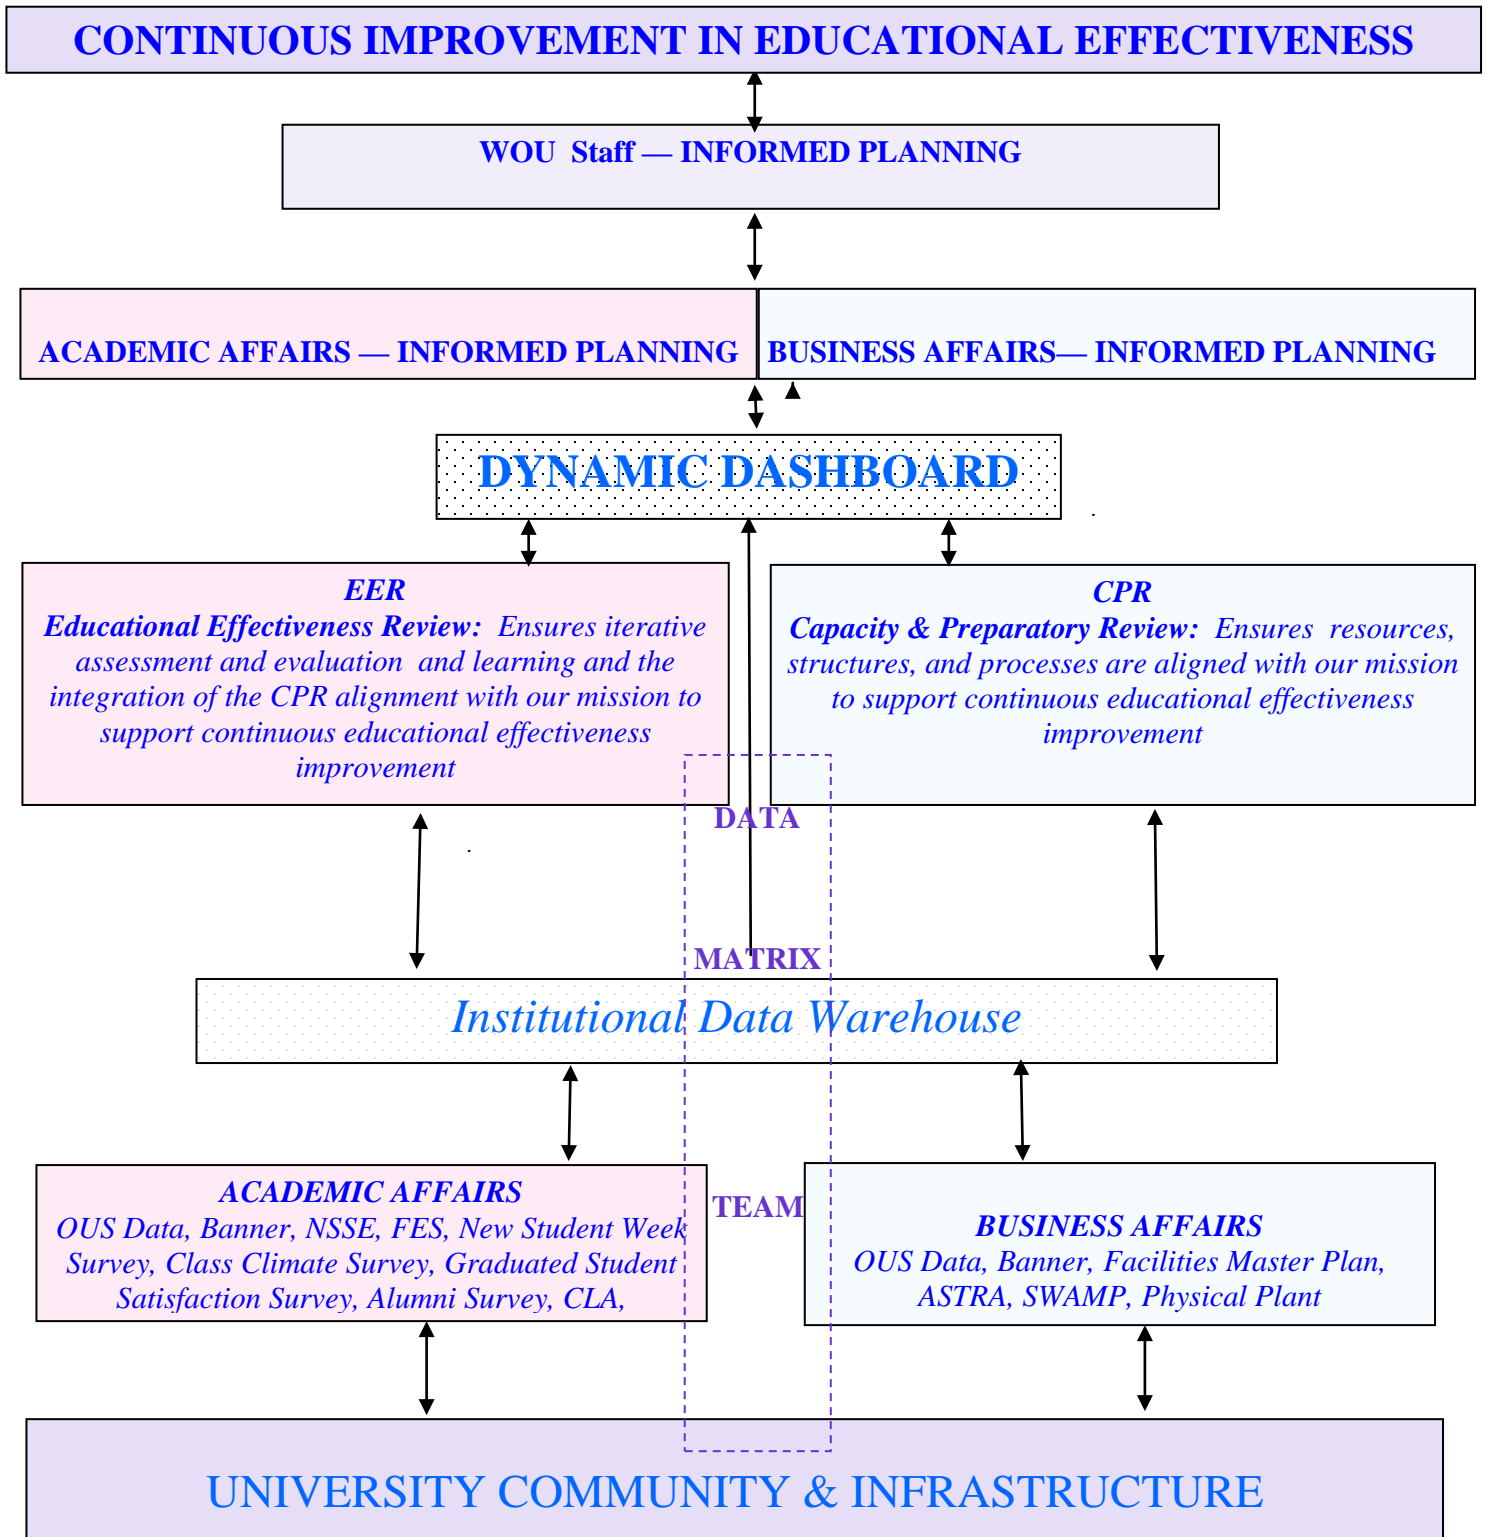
CONTINUOUS IMPROVEMENT IN EDUCATIONAL EFFECTIVENESS

WOU Staff — INFORMED PLANNING

ACADEMIC AFFAIRS — INFORMED PLANNING

BUSINESS AFFAIRS— INFORMED PLANNING

DYNAMIC DASHBOARD

EER
Educational Effectiveness Review: Ensures iterative assessment and evaluation and learning and the integration of the CPR alignment with our mission to support continuous educational effectiveness improvement

CPR
Capacity & Preparatory Review: Ensures resources, structures, and processes are aligned with our mission to support continuous educational effectiveness improvement

DATA

MATRIX

Institutional Data Warehouse

TEAM

ACADEMIC AFFAIRS
OUS Data, Banner, NSSE, FES, New Student Week Survey, Class Climate Survey, Graduated Student Satisfaction Survey, Alumni Survey, CLA,

BUSINESS AFFAIRS
OUS Data, Banner, Facilities Master Plan, ASTRA, SWAMP, Physical Plant

UNIVERSITY COMMUNITY & INFRASTRUCTURE